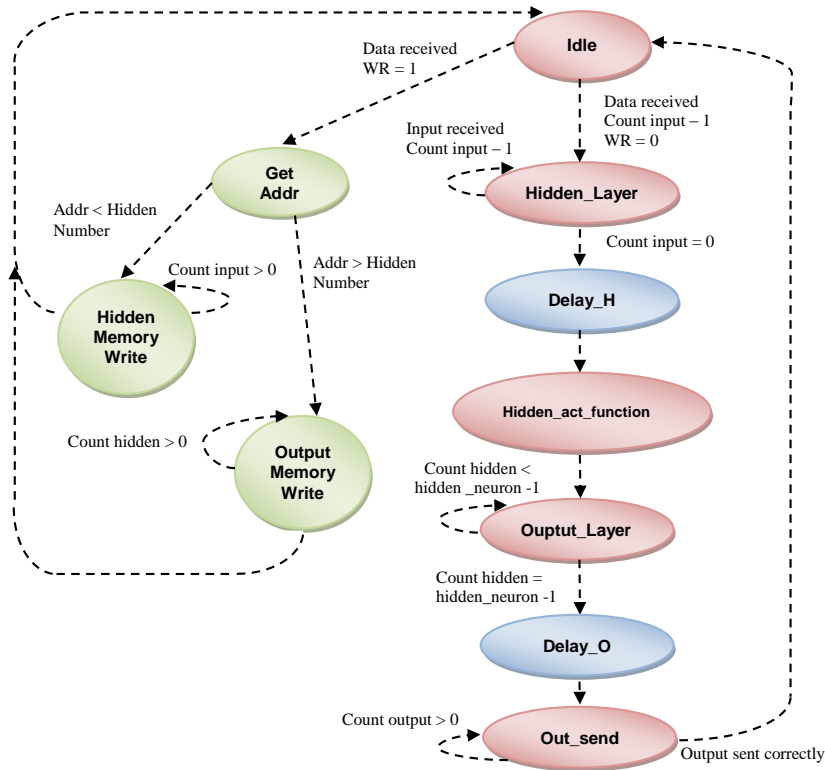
Idle

Data received
WR = 1

Data received
Count input – 1
WR = 0

Get Addr

Input received
Count input – 1

Hidden_Layer

Addr < Hidden Number

Count input = 0

Addr > Hidden Number

Count input > 0

Hidden Memory Write

Delay_H

Hidden_act_function

Count hidden > 0

Output Memory Write

Count hidden < hidden _neuron -1

Ouptut_Layer

Count hidden = hidden_neuron -1

Delay_O

Count output > 0

Out_send

Output sent correctly